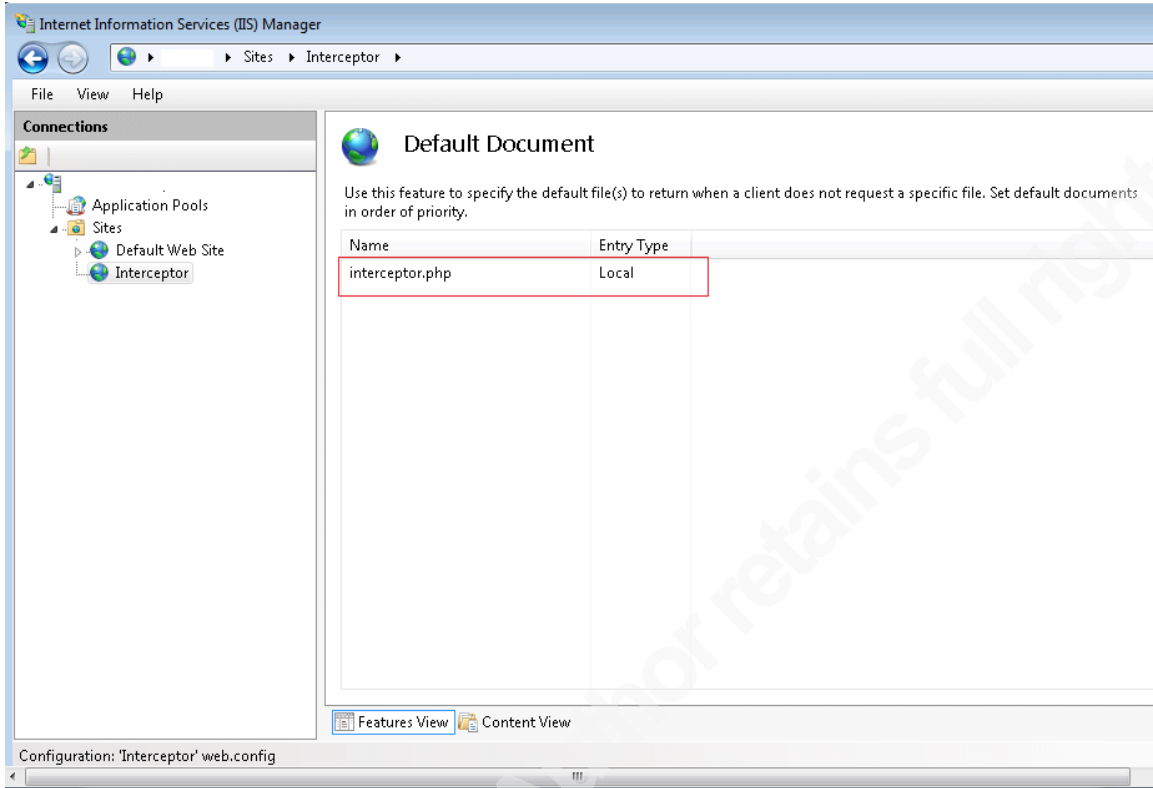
Internet Information Services (IIS) Manager

▸ Sites ▸ Interceptor ▸

File View Help

Connections

Application Pools
Sites
Default Web Site
Interceptor

Default Document

Use this feature to specify the default file(s) to return when a client does not request a specific file. Set default documents in order of priority.

| Name | Entry Type |
|---|---|
| interceptor.php | Local |

Features View Content View

Configuration: 'Interceptor' web.config

Author retains full rights